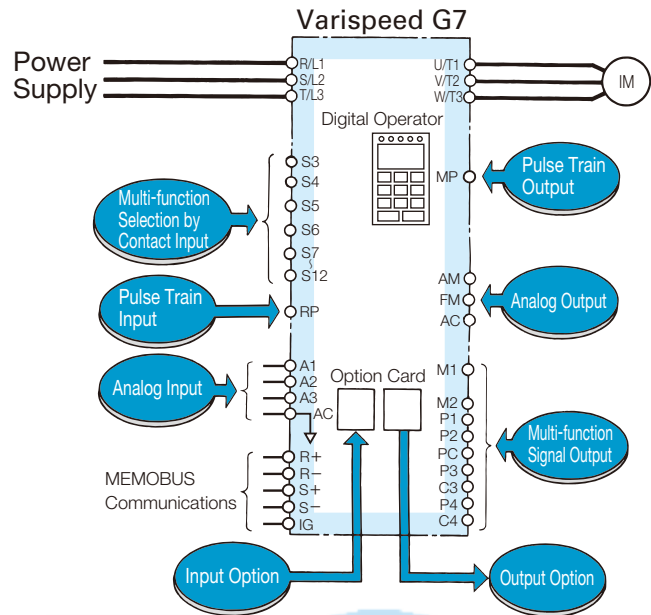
Varispeed G7

Power Supply

R/L1
S/L2
T/L3

U/T1
V/T2
W/T3

IM

Digital Operator

Multi-function Selection by Contact Input

S3
S4
S5
S6
S7
S12

MP

Pulse Train Output

Pulse Train Input

RP

AM
FM
AC

Analog Output

Analog Input

A1
A2
A3
AC

Option Card

M1
M2
P1
P2
PC
P3
C3
P4
C4

Multi-function Signal Output

MEMOBUS Communications

R+
R−
S+
S−
IG

Input Option

Output Option